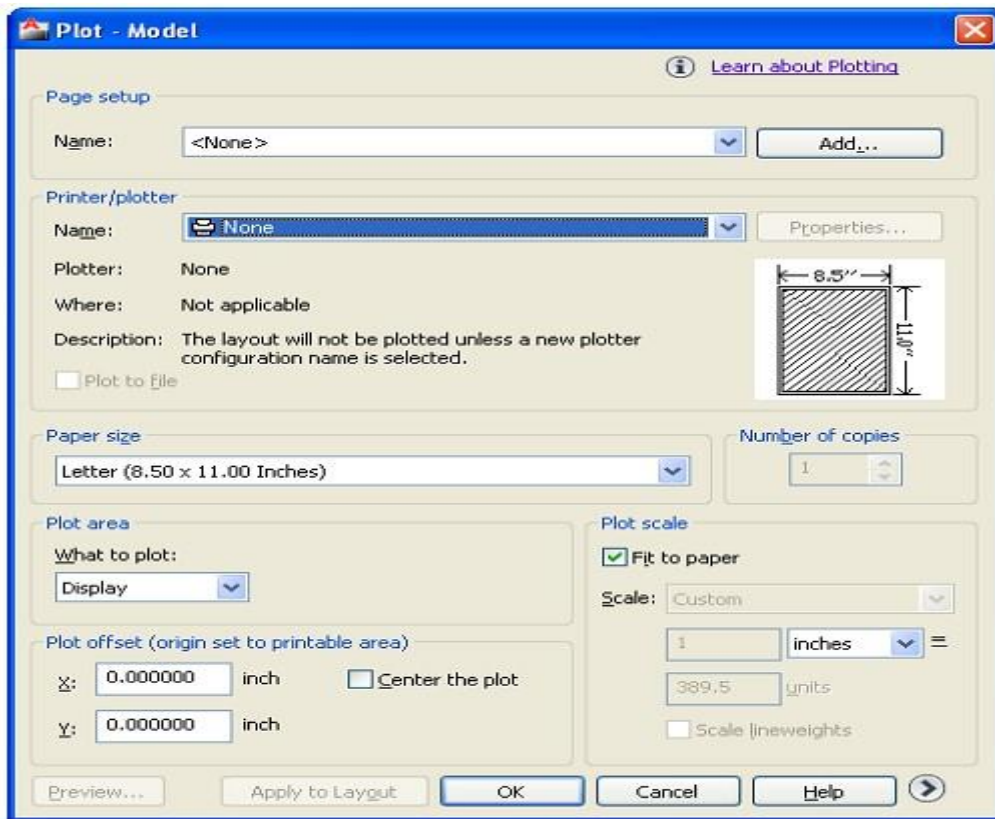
Plot - Model

Learn about Plotting

Page setup

Name: <None>

Add...

Printer/plotter

Name: None

Properties...

Plotter: None

Where: Not applicable

Description: The layout will not be plotted unless a new plotter configuration name is selected.

Plot to file

8.5″

11.0″

Paper size

Letter (8.50 x 11.00 Inches)

Number of copies

1

Plot area

What to plot:

Display

Plot scale

Fit to paper

Scale: Custom

1

inches

=

389.5

units

Scale lineweights

Plot offset (origin set to printable area)

X: 0.000000 inch

Center the plot

Y: 0.000000 inch

Preview...

Apply to Layout

OK

Cancel

Help